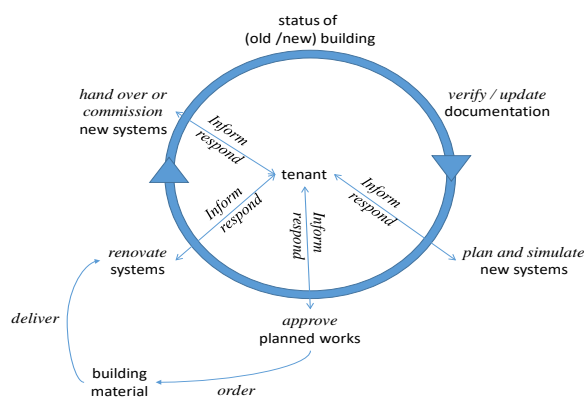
status of
(old /new) building

verify / update
documentation

plan and simulate
new systems

approve
planned works

renovate
systems

hand over or
commission
new systems

tenant

Inform
respond

Inform
respond

Inform
respond

Inform
respond

deliver

building
material

order